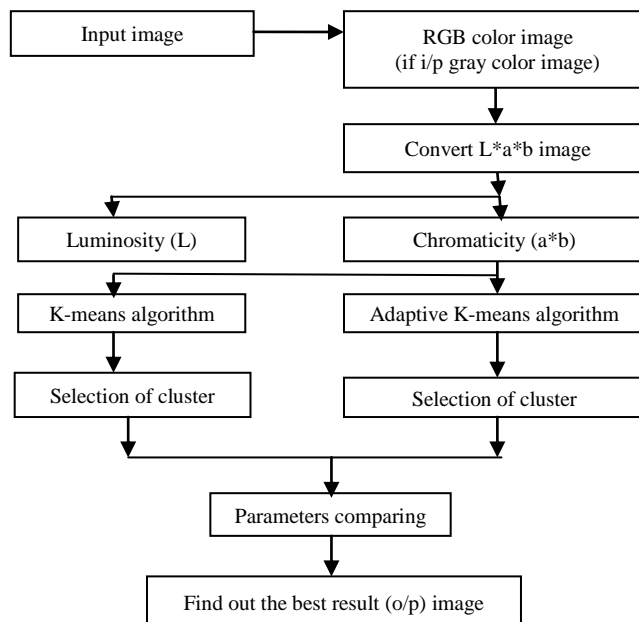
Input image

RGB color image
(if i/p gray color image)

Convert L*a*b image

Luminosity (L)

Chromaticity (a*b)

K-means algorithm

Adaptive K-means algorithm

Selection of cluster

Selection of cluster

Parameters comparing

Find out the best result (o/p) image